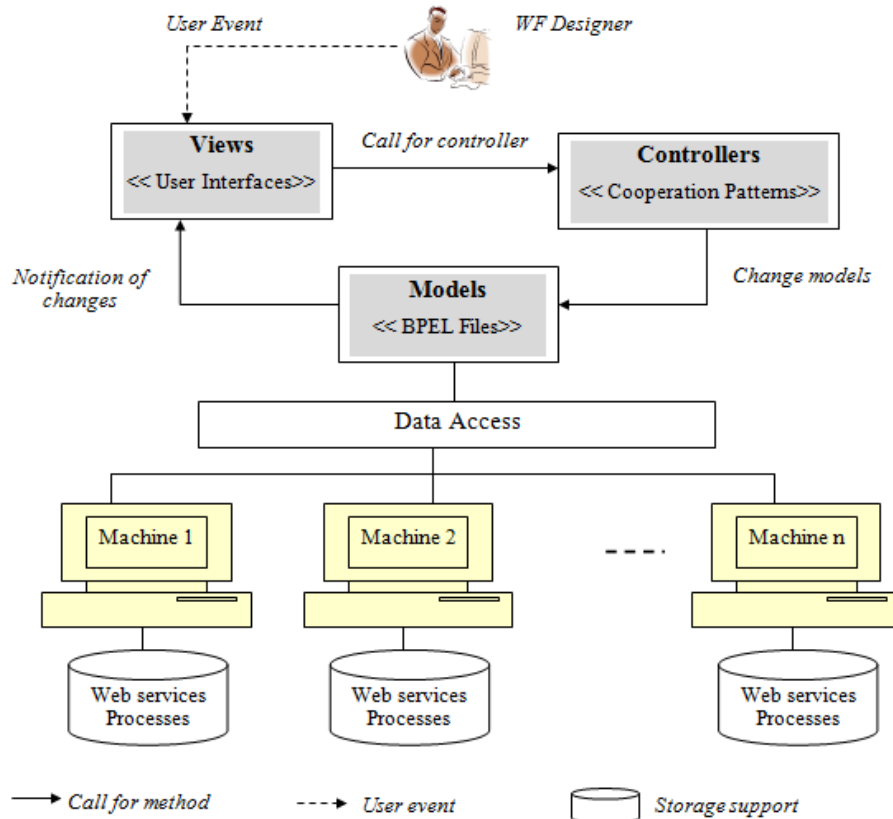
User Event

WF Designer

Views
<< User Interfaces>>

Call for controller

Controllers
<< Cooperation Patterns>>

Notification of changes

Models
<< BPEL Files>>

Change models

Data Access

Machine 1

Machine 2

Machine n

Web services Processes

Web services Processes

Web services Processes

Call for method

User event

Storage support